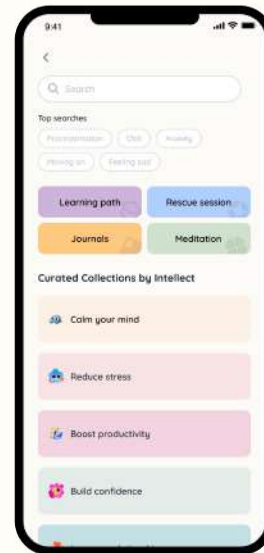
9:41

<

Search

Top searches

Procrastination Chill Anxiety

Moving on Feeling sad

Learning path

Rescue session

Journals

Meditation

Curated Collections by Intellect

Calm your mind

Reduce stress

Boost productivity

Build confidence

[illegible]